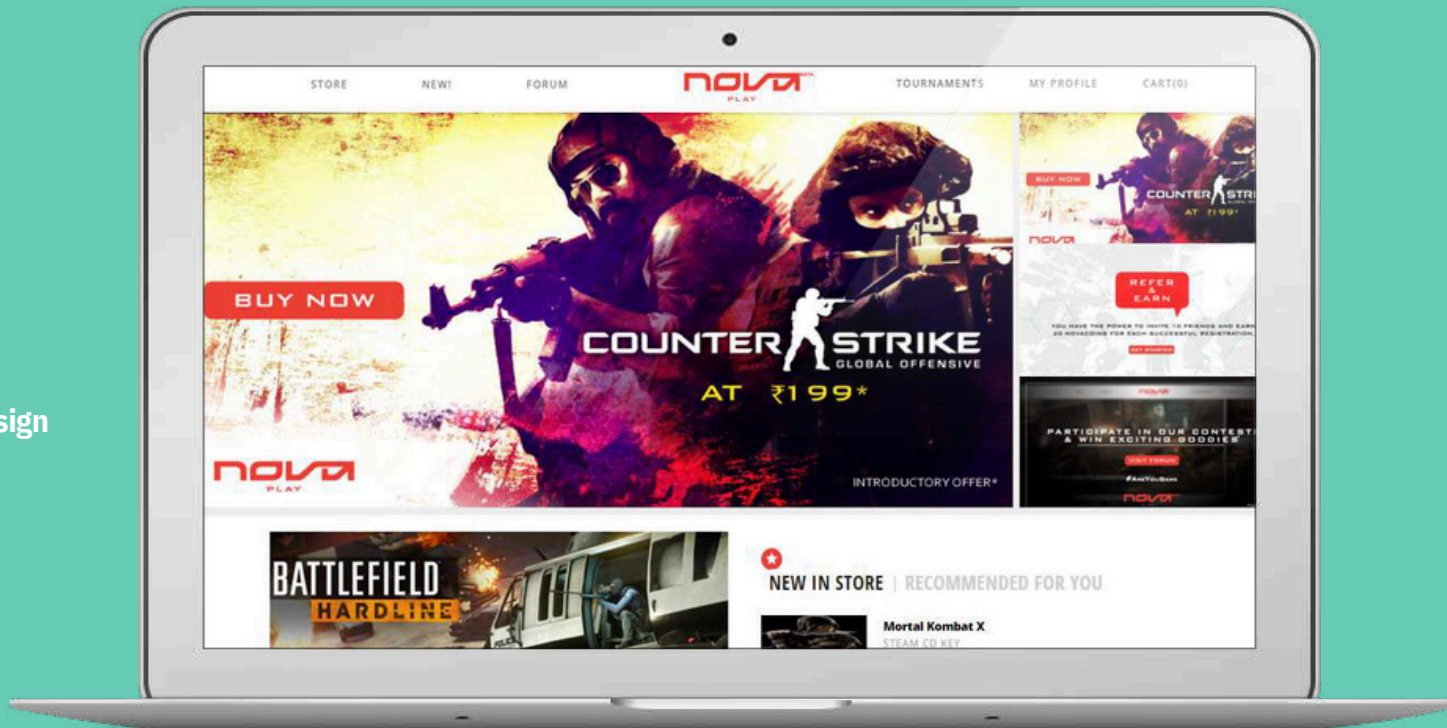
sign

STORE NEW! FORUM nova PLAY TOURNAMENTS MY PROFILE CART(0)

BUY NOW

COUNTER STRIKE GLOBAL OFFENSIVE

AT ₹199*

nova PLAY

INTRODUCTORY OFFER*

BUY NOW COUNTER STRIKE AT ₹199*

nova

REFER & EARN

YOU HAVE THE POWER TO INVITE 10 FRIENDS AND EARN 20 NOVACOINS FOR EACH SUCCESSFUL REGISTRATION

GET STARTED

nova

PARTICIPATE IN OUR CONTESTS & WIN EXCITING GOODIES

VISIT FORUM

nova

BATTLEFIELD HARDLINE

NEW IN STORE | RECOMMENDED FOR YOU

Mortal Kombat X
STEAM CD KEY